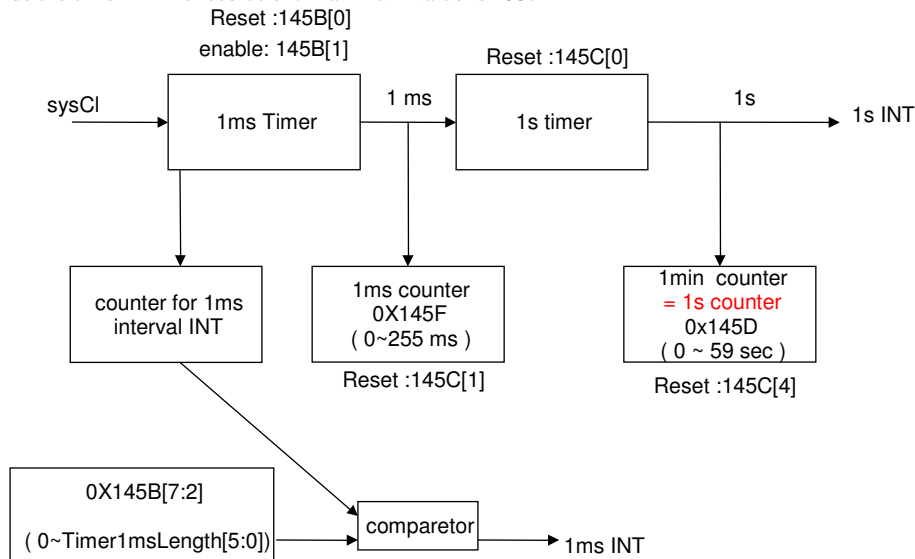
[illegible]

Reset :145B[0]

enable: 145B[1]

Reset :145C[0]

sysCl

1ms Timer

1 ms

1s timer

1s

1s INT

counter for 1ms interval INT

1ms counter
0X145F
( 0~255 ms )

Reset :145C[1]

1min counter
= 1s counter
0x145D
( 0 ~ 59 sec )

Reset :145C[4]

0X145B[7:2]

( 0~Timer1msLength[5:0])

comparetor

1ms INT